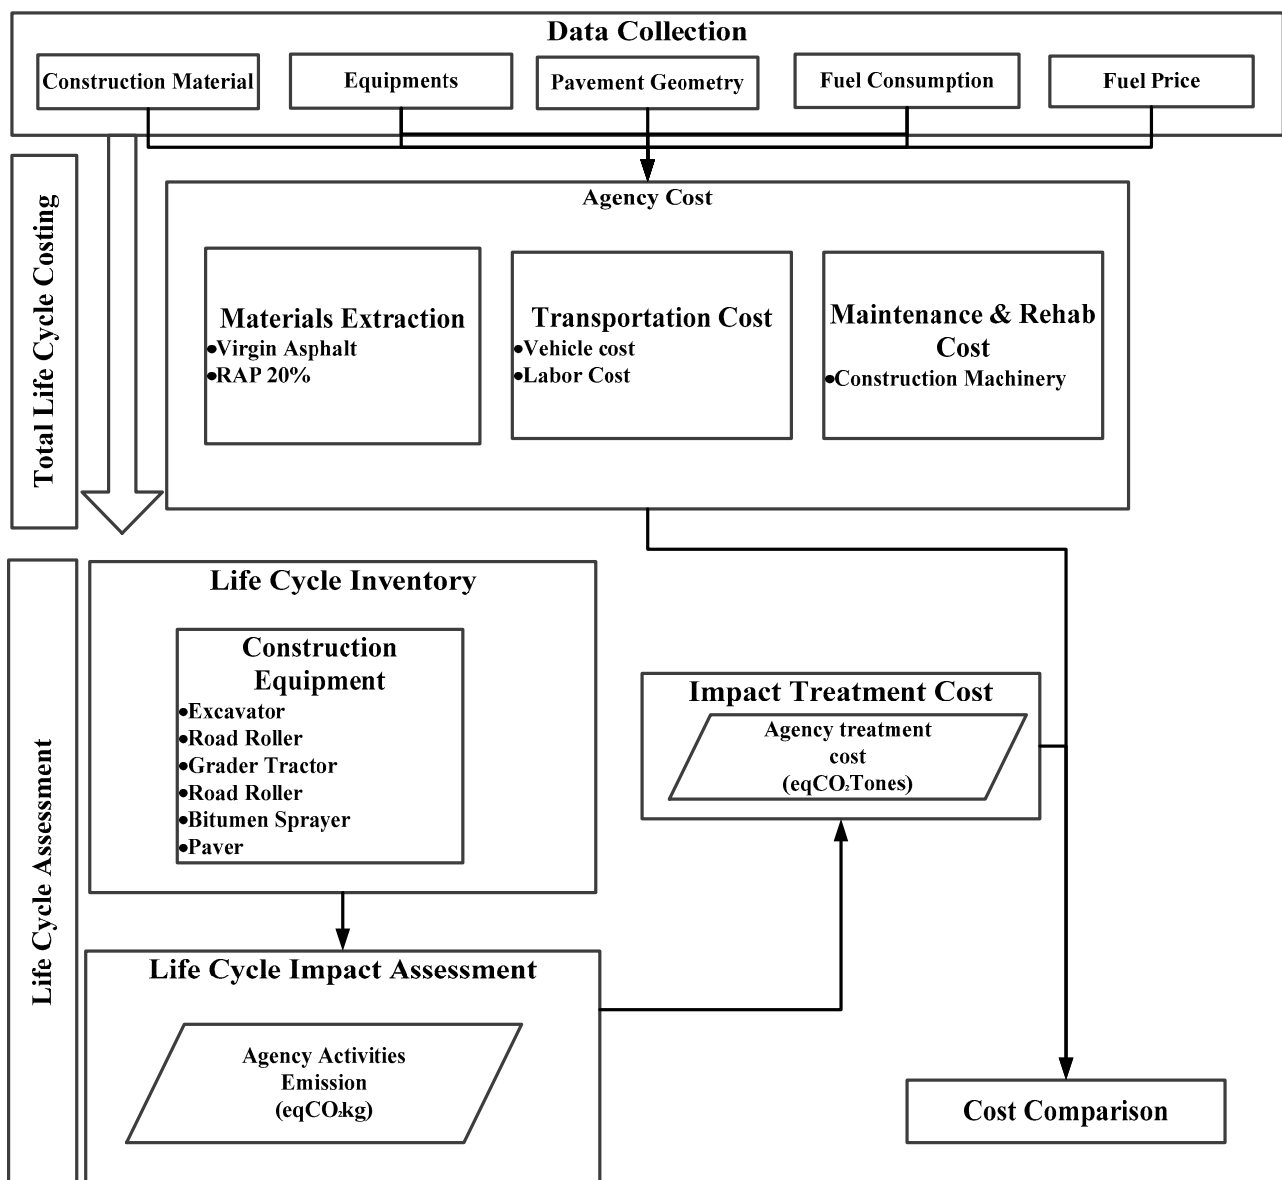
Data Collection

Construction Material

Equipments

Pavement Geometry

Fuel Consumption

Fuel Price

Total Life Cycle Costing

Agency Cost

Materials Extraction
•Virgin Asphalt
•RAP 20%

Transportation Cost
•Vehicle cost
•Labor Cost

Maintenance & Rehab Cost
•Construction Machinery

Life Cycle Assessment

Life Cycle Inventory

Construction Equipment
•Excavator
•Road Roller
•Grader Tractor
•Road Roller
•Bitumen Sprayer
•Paver

Impact Treatment Cost

Agency treatment cost ($eqCO_2$Tones)

Life Cycle Impact Assessment

Agency Activities Emission ($eqCO_2$kg)

Cost Comparison